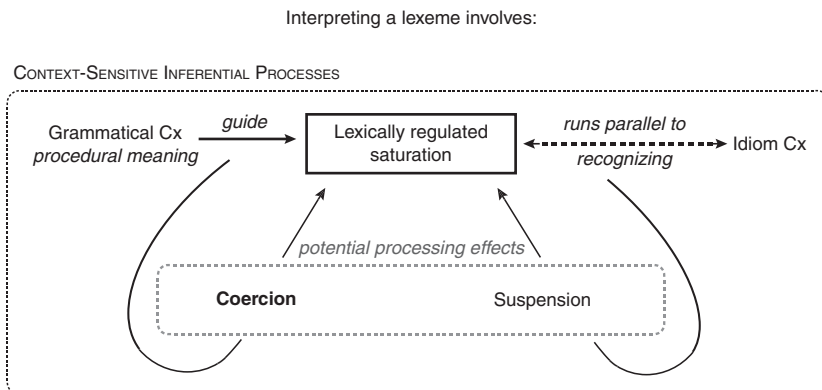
Interpreting a lexeme involves:

Context-Sensitive Inferential Processes

Grammatical Cx
procedural meaning

guide

Lexically regulated saturation

runs parallel to
recognizing

Idiom Cx

potential processing effects

Coercion

Suspension